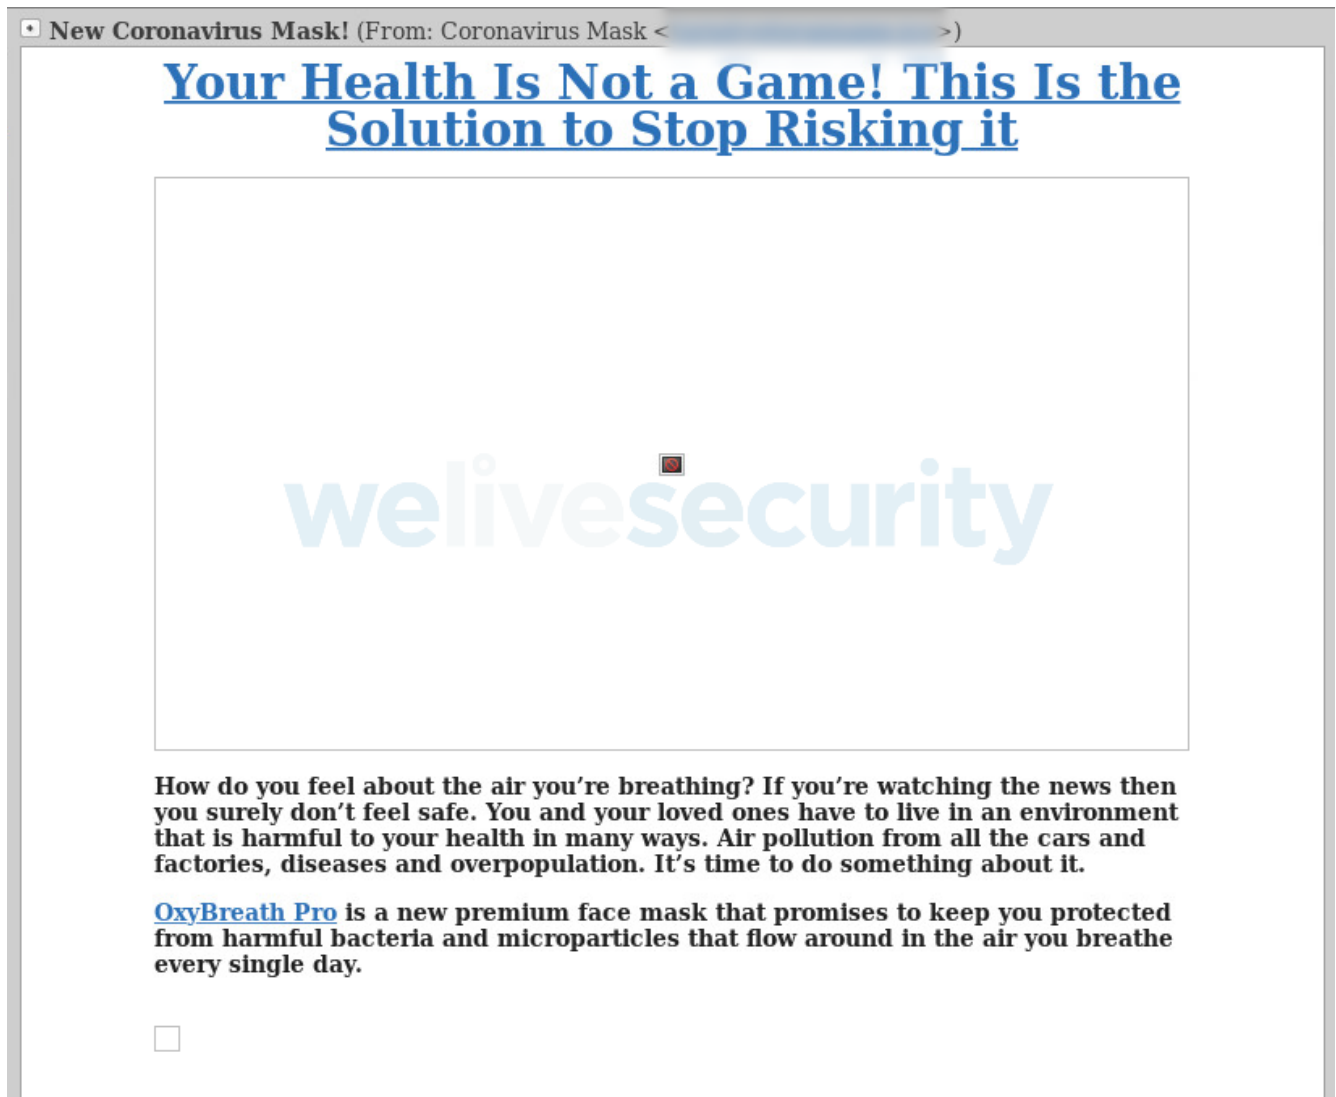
New Coronavirus Mask! (From: Coronavirus Mask <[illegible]>)

Your Health Is Not a Game! This Is the Solution to Stop Risking it

welivesecurity

How do you feel about the air you're breathing? If you're watching the news then you surely don't feel safe. You and your loved ones have to live in an environment that is harmful to your health in many ways. Air pollution from all the cars and factories, diseases and overpopulation. It's time to do something about it.

OxyBreath Pro is a new premium face mask that promises to keep you protected from harmful bacteria and microparticles that flow around in the air you breathe every single day.